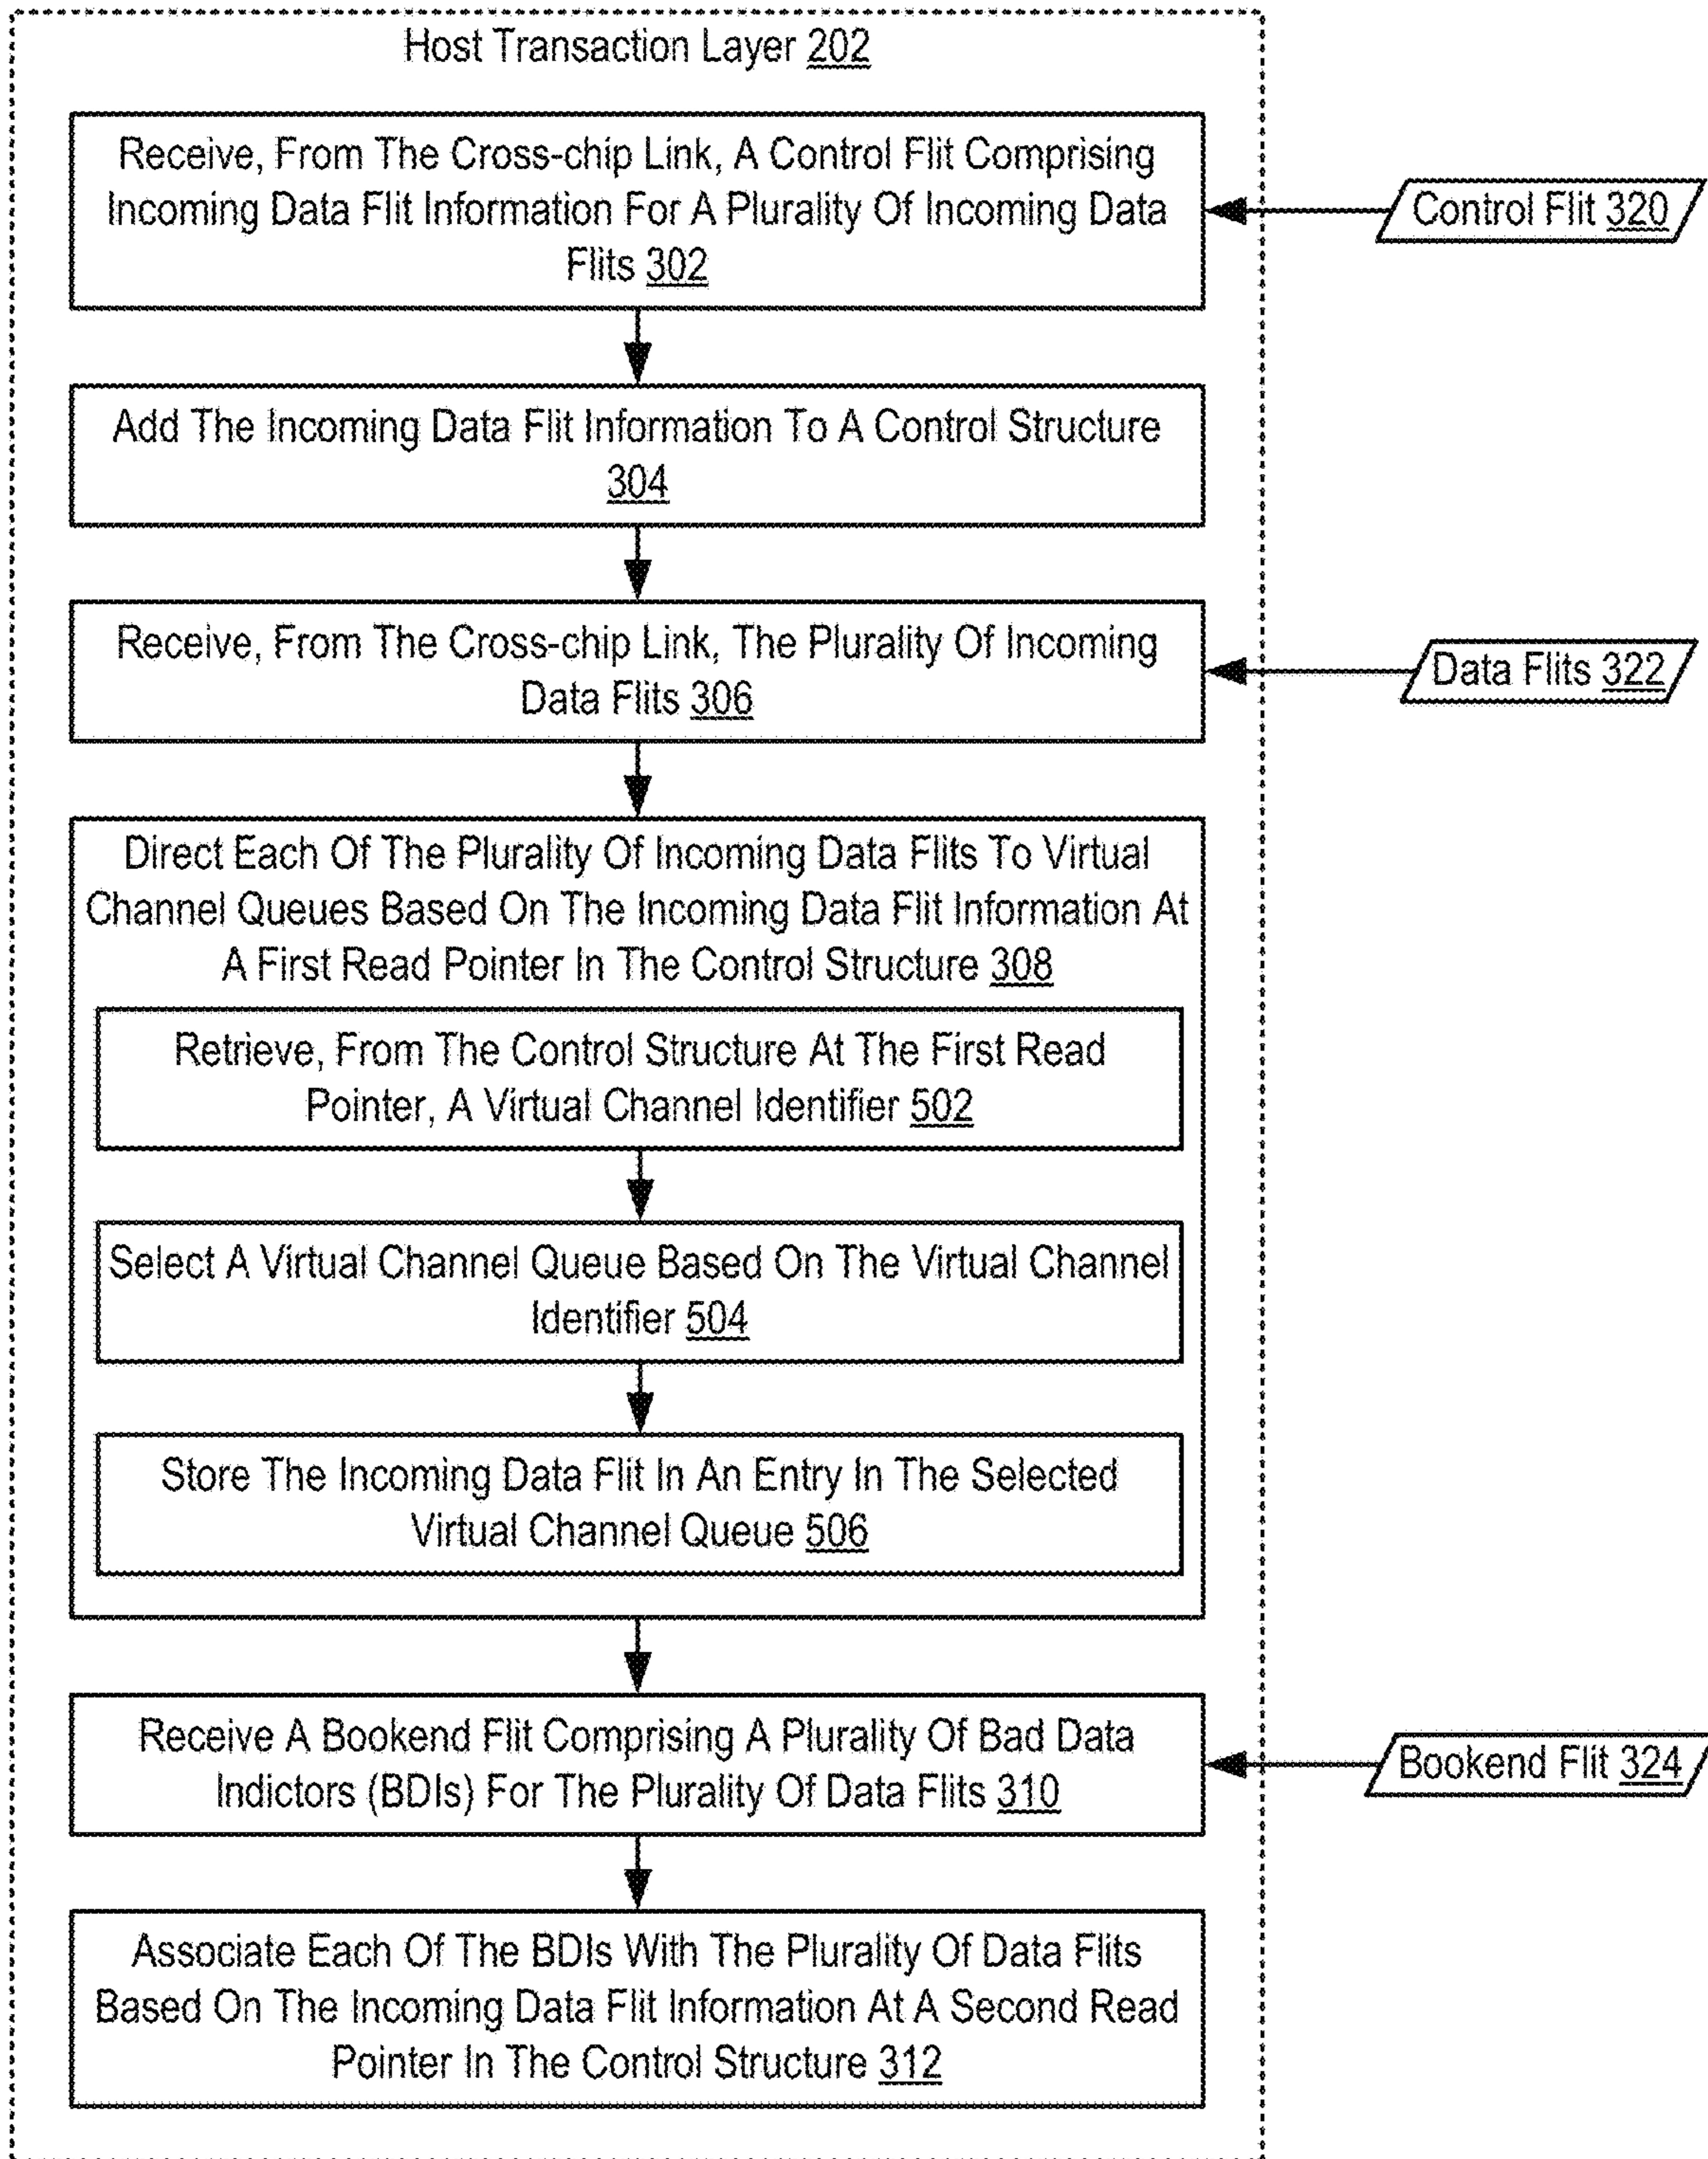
Host Transaction Layer 202

Receive, From The Cross-chip Link, A Control Flit Comprising Incoming Data Flit Information For A Plurality Of Incoming Data Flits 302

Control Flit 320

Add The Incoming Data Flit Information To A Control Structure 304

Receive, From The Cross-chip Link, The Plurality Of Incoming Data Flits 306

Data Flits 322

Direct Each Of The Plurality Of Incoming Data Flits To Virtual Channel Queues Based On The Incoming Data Flit Information At A First Read Pointer In The Control Structure 308

Retrieve, From The Control Structure At The First Read Pointer, A Virtual Channel Identifier 502

Select A Virtual Channel Queue Based On The Virtual Channel Identifier 504

Store The Incoming Data Flit In An Entry In The Selected Virtual Channel Queue 506

Receive A Bookend Flit Comprising A Plurality Of Bad Data Indictors (BDIs) For The Plurality Of Data Flits 310

Bookend Flit 324

Associate Each Of The BDIs With The Plurality Of Data Flits Based On The Incoming Data Flit Information At A Second Read Pointer In The Control Structure 312